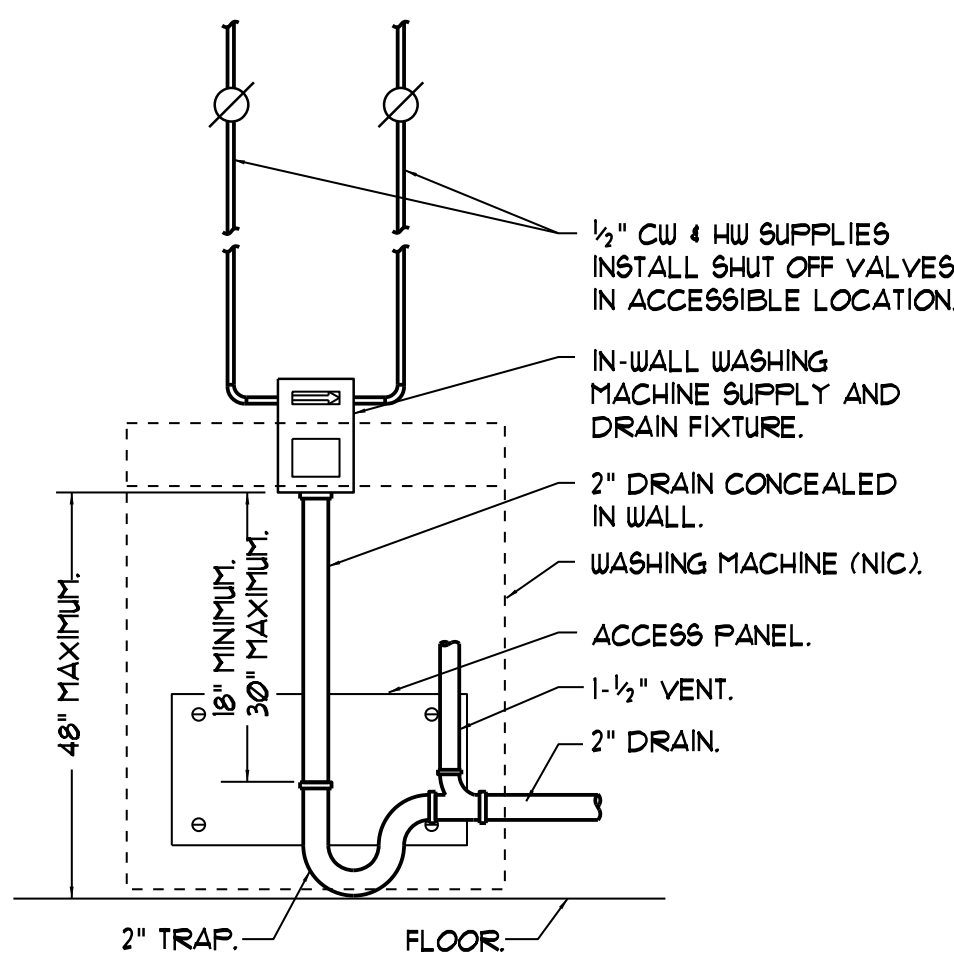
$\frac{1}{2}$" CW & HW SUPPLIES INSTALL SHUT OFF VALVES IN ACCESSIBLE LOCATION.

IN-WALL WASHING MACHINE SUPPLY AND DRAIN FIXTURE.

2" DRAIN CONCEALED IN WALL.

WASHING MACHINE (NIC).

ACCESS PANEL.

1-$\frac{1}{2}$" VENT.

2" DRAIN.

48" MAXIMUM.

18" MINIMUM.
30" MAXIMUM.

2" TRAP.

FLOOR.